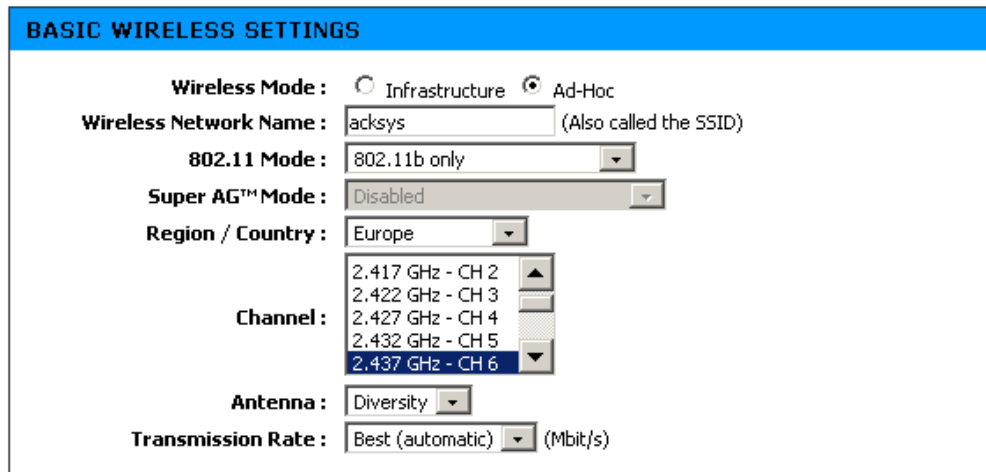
BASIC WIRELESS SETTINGS

Wireless Mode : Infrastructure Ad-Hoc

Wireless Network Name : acksys (Also called the SSID)

802.11 Mode : 802.11b only

Super AG™ Mode : Disabled

Region / Country : Europe

Channel : 2.417 GHz - CH 2
2.422 GHz - CH 3
2.427 GHz - CH 4
2.432 GHz - CH 5
2.437 GHz - CH 6

Antenna : Diversity

Transmission Rate : Best (automatic) (Mbit/s)